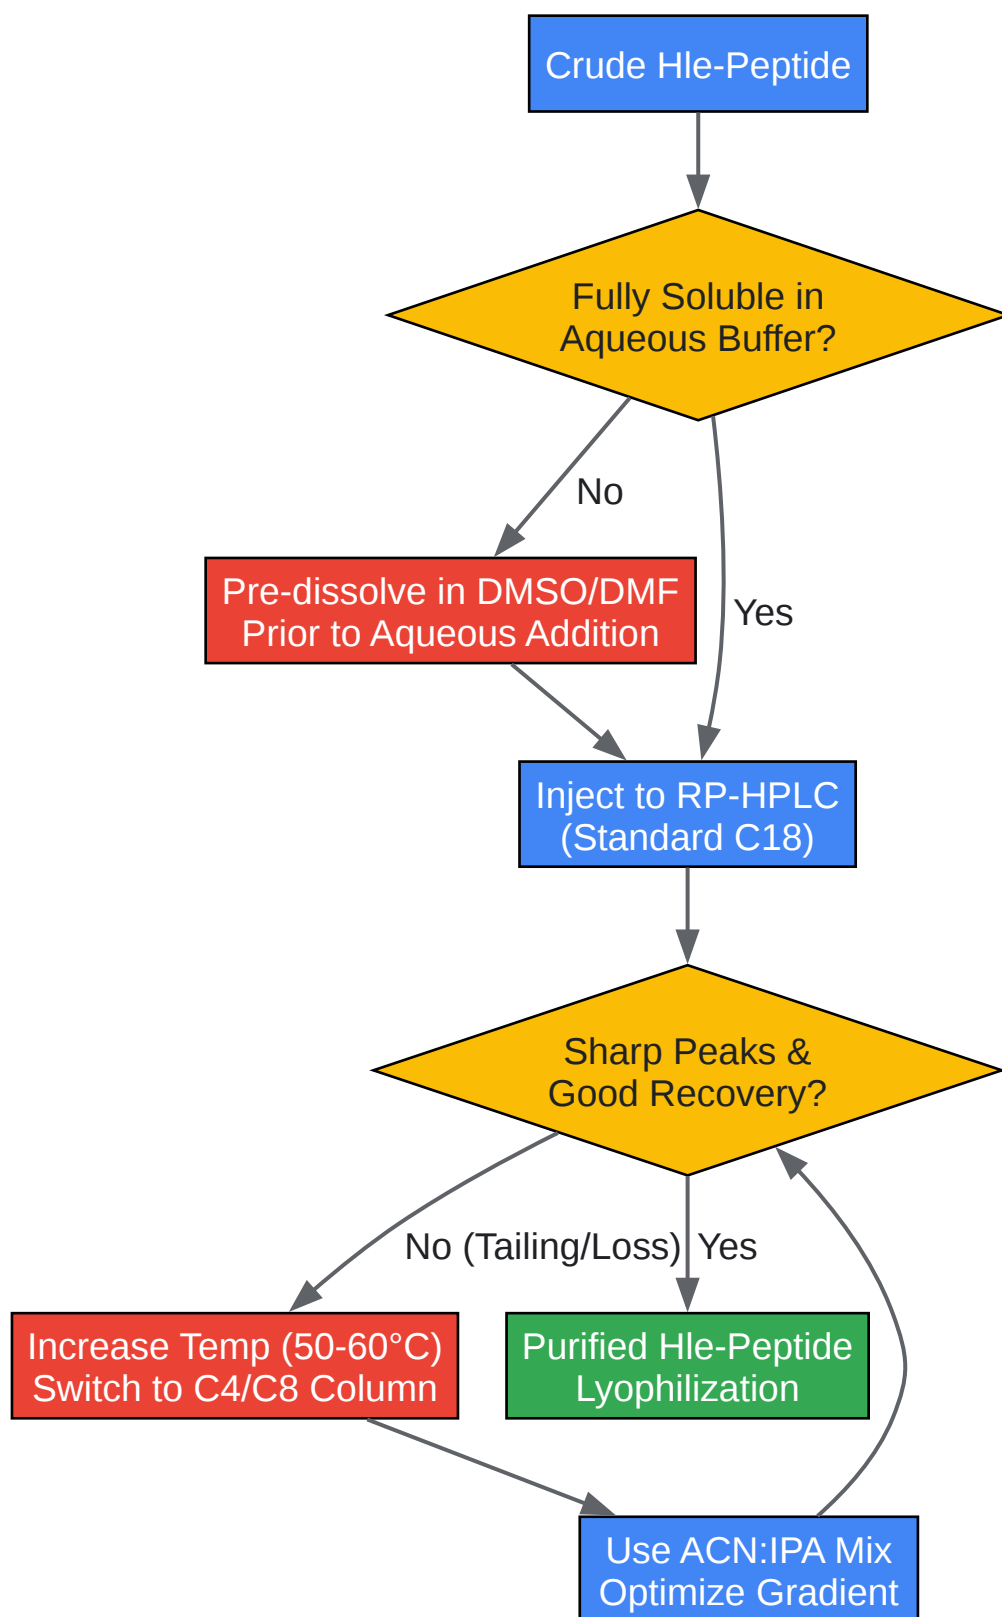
Crude Hle-Peptide

Fully Soluble in Aqueous Buffer?

No

Yes

Pre-dissolve in DMSO/DMF Prior to Aqueous Addition

Inject to RP-HPLC (Standard C18)

Sharp Peaks & Good Recovery?

No (Tailing/Loss)

Yes

Increase Temp (50-60°C) Switch to C4/C8 Column

Purified Hle-Peptide Lyophilization

Use ACN:IPA Mix Optimize Gradient